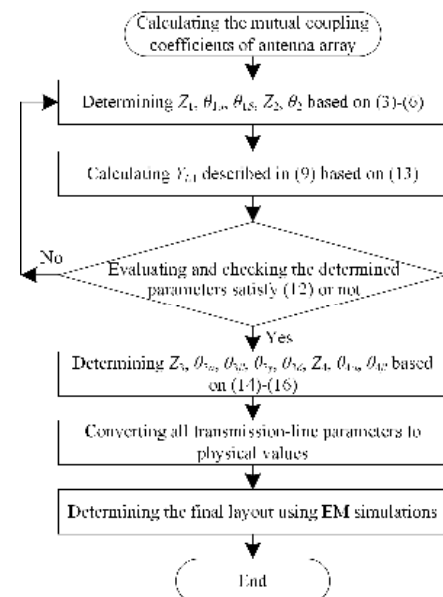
Calculating the mutual coupling coefficients of antenna array

Determining $Z_1$, $\theta_{1a}$, $\theta_{1S}$, $Z_2$, $\theta_2$ based on (3)-(6)

Calculating $Y_{c1}$ described in (9) based on (13)

Evaluating and checking the determined parameters satisfy (12) or not

No

Yes

Determining $Z_3$, $\theta_{3a}$, $\theta_{3b}$, $\theta_{3c}$, $\theta_{3d}$, $Z_4$, $\theta_{4a}$, $\theta_{4b}$ based on (14)-(16)

Converting all transmission-line parameters to physical values

Determining the final layout using EM simulations

End